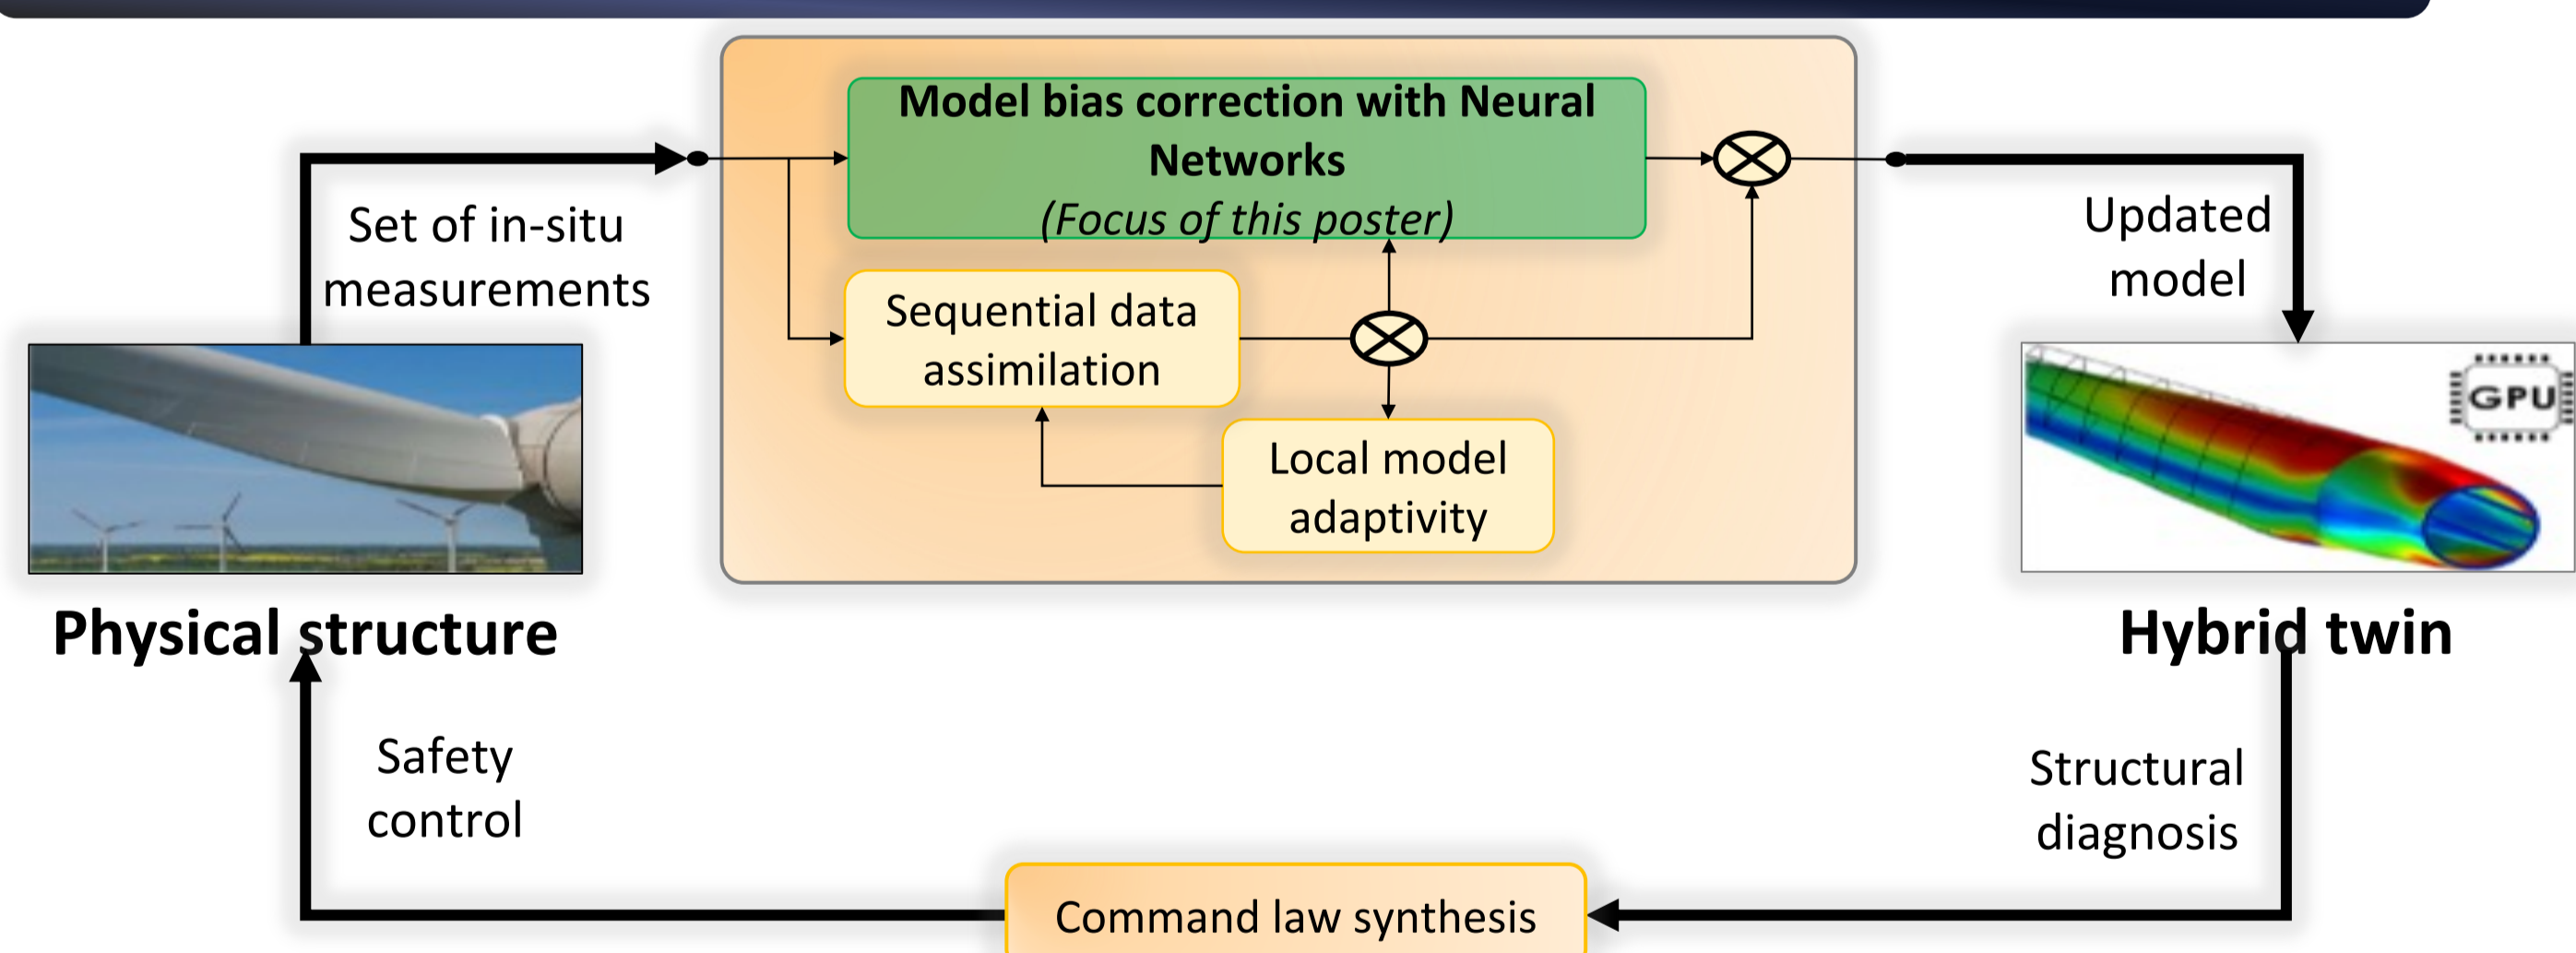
Model bias correction with Neural Networks
(Focus of this poster)

Set of in-situ measurements

Sequential data assimilation

Local model adaptivity

Updated model

GPU

Physical structure

Hybrid twin

Safety control

Structural diagnosis

Command law synthesis